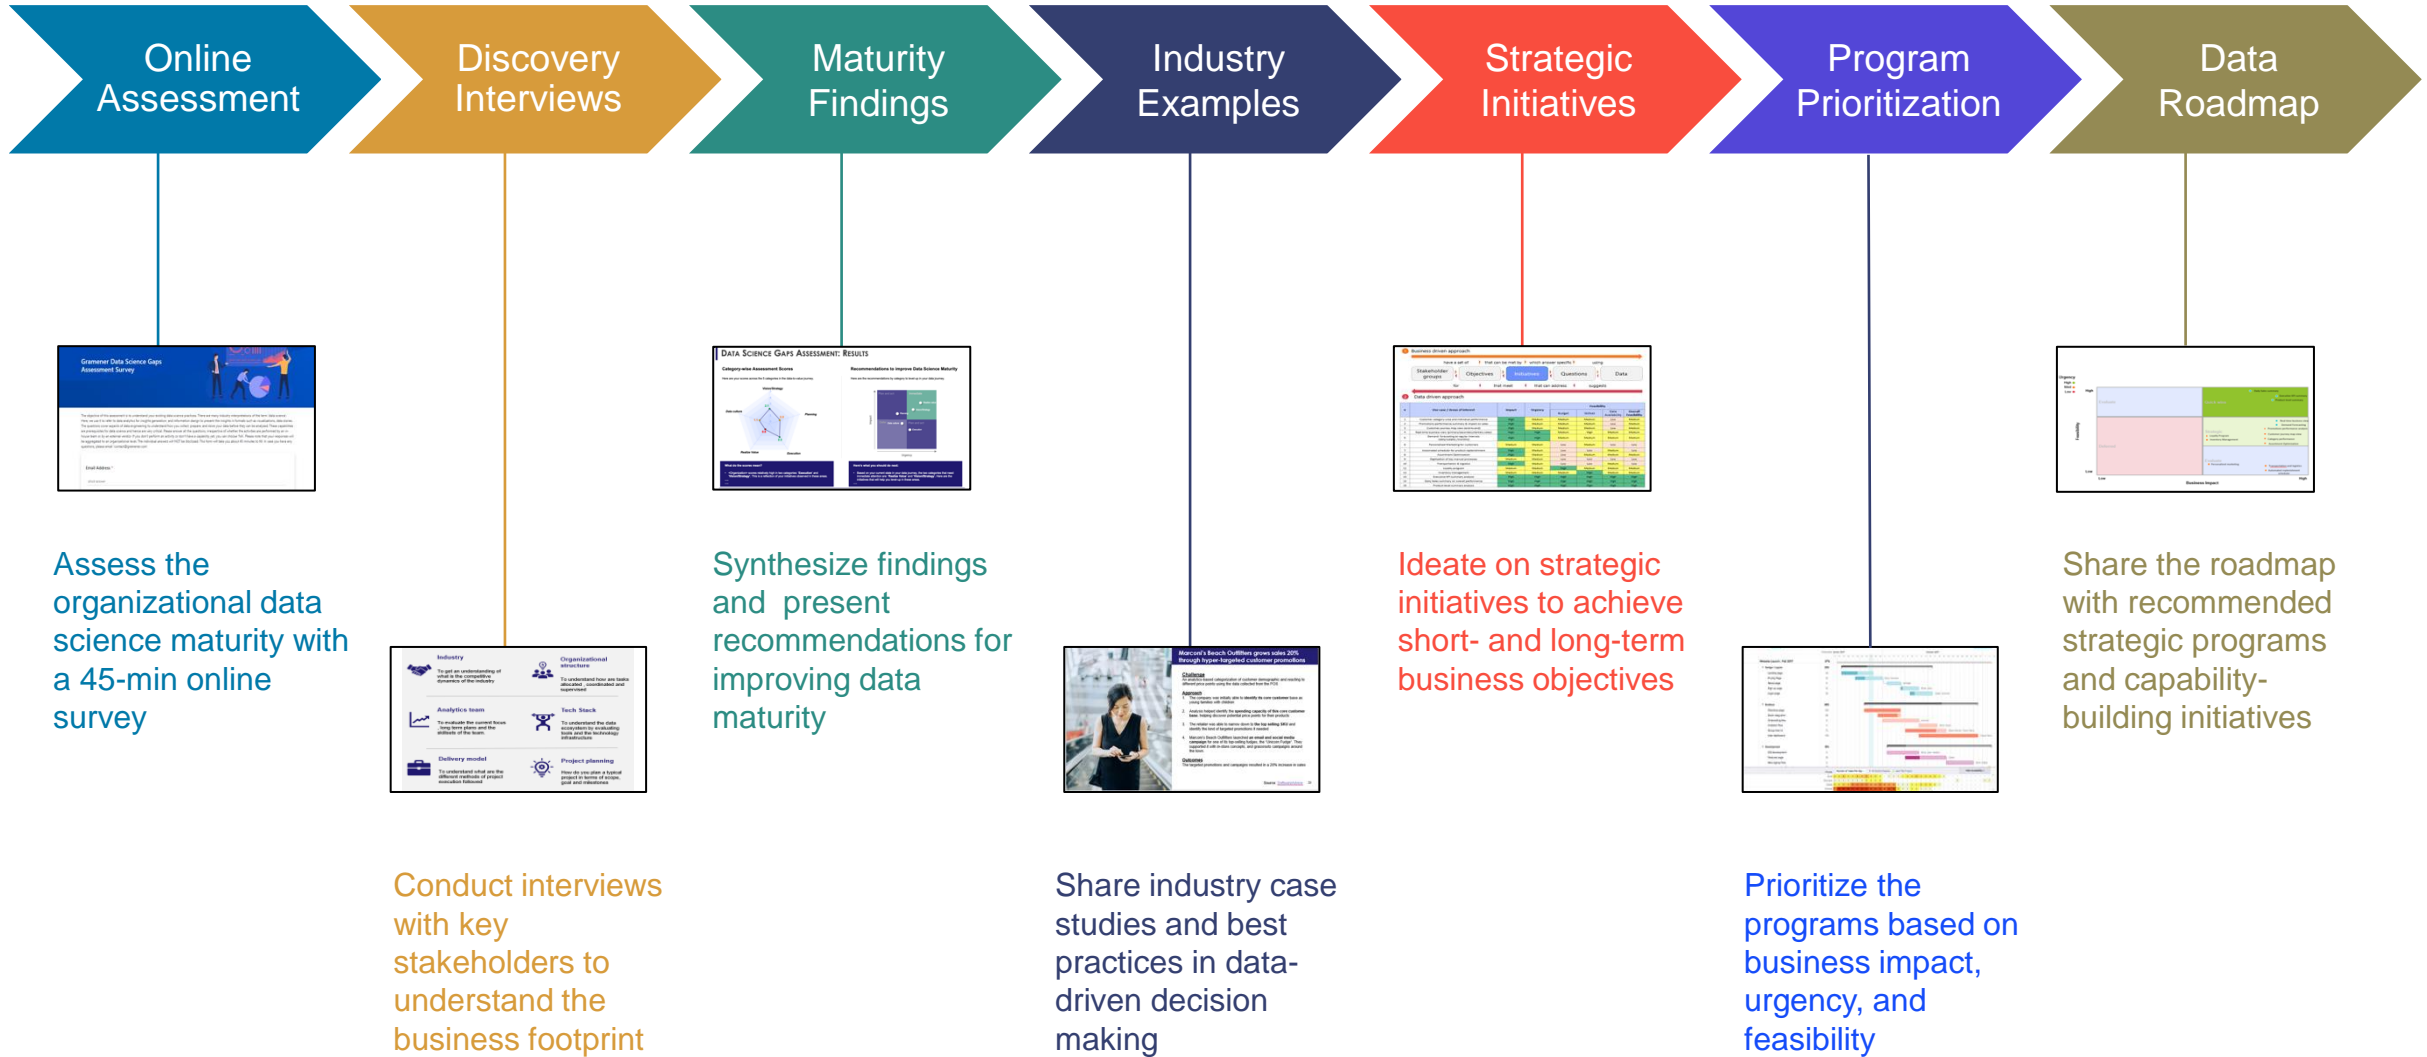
Online Assessment

Discovery Interviews

Maturity Findings

Industry Examples

Strategic Initiatives

Program Prioritization

Data Roadmap

Gramener Data Science Gaps Assessment Survey

DATA SCIENCE GAPS ASSESSMENT: RESULTS

Assess the organizational data science maturity with a 45-min online survey

Synthesize findings and present recommendations for improving data maturity

Ideate on strategic initiatives to achieve short- and long-term business objectives

Share the roadmap with recommended strategic programs and capability-building initiatives

Industry

Organizational structure

Analytics team

Tech Stack

Delivery model

Project planning

Marconi's Beach Outfitters grows sales 20% through hyper-targeted customer promotions

Conduct interviews with key stakeholders to understand the business footprint

Share industry case studies and best practices in data-driven decision making

Prioritize the programs based on business impact, urgency, and feasibility